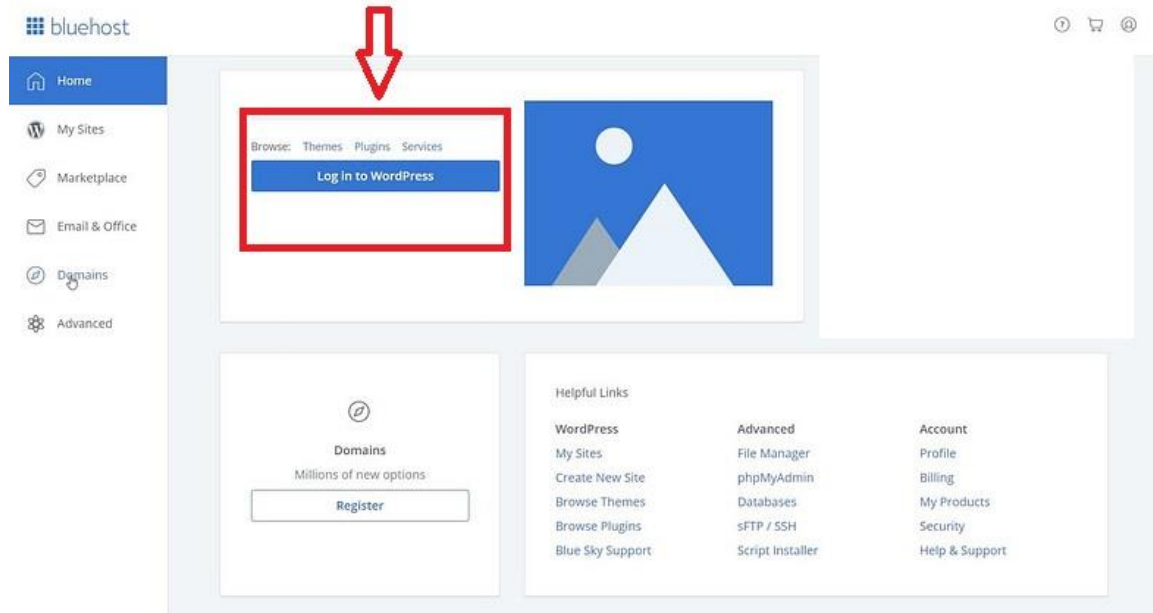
bluehost

Home
My Sites
Marketplace
Email & Office
Domains
Advanced

Browse: Themes Plugins Services
Log in to WordPress

Domains
Millions of new options
Register

Helpful Links

WordPress
My Sites
Create New Site
Browse Themes
Browse Plugins
Blue Sky Support

Advanced
File Manager
phpMyAdmin
Databases
sFTP / SSH
Script Installer

Account
Profile
Billing
My Products
Security
Help & Support